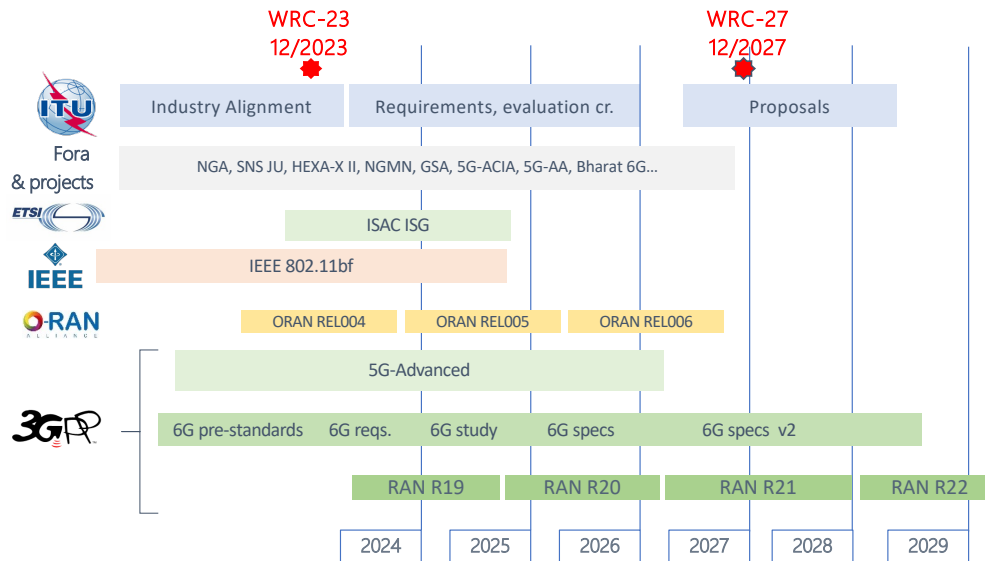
WRC-23
12/2023

WRC-27
12/2027

ITU

Industry Alignment

Requirements, evaluation cr.

Proposals

Fora & projects

NGA, SNS JU, HEXA-X II, NGMN, GSA, 5G-ACIA, 5G-AA, Bharat 6G...

ETSI

ISAC ISG

IEEE

IEEE 802.11bf

O-RAN
ALLIANCE

ORAN REL004

ORAN REL005

ORAN REL006

5G-Advanced

3GPP

6G pre-standards

6G reqs.

6G study

6G specs

6G specs v2

RAN R19

RAN R20

RAN R21

RAN R22

2024

2025

2026

2027

2028

2029